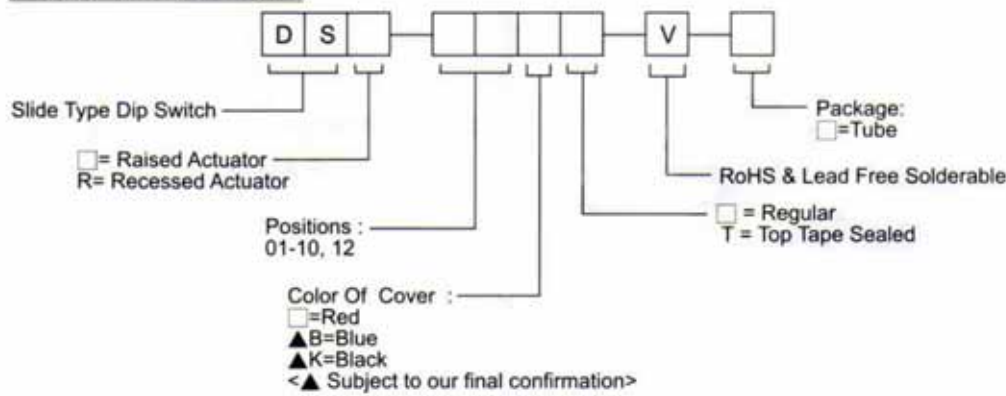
D S

V

Slide Type Dip Switch

□= Raised Actuator
R= Recessed Actuator

Positions :
01-10, 12

Color Of Cover :
□=Red
▲B=Blue
▲K=Black
<▲ Subject to our final confirmation>

□ = Regular
T = Top Tape Sealed

RoHS & Lead Free Solderable

Package:
□=Tube